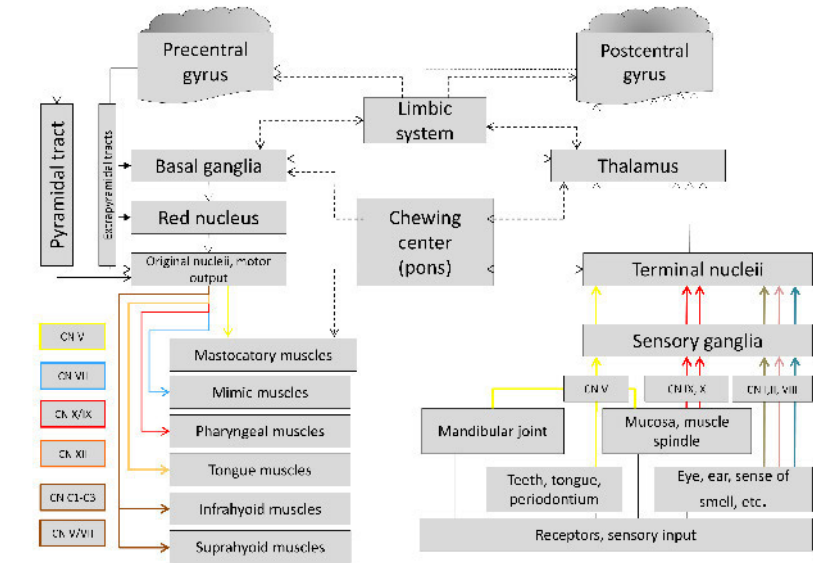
Precentral gyrus

Postcentral gyrus

Pyramidal tract

Extrapyramidal tracts

Limbic system

Basal ganglia

Thalamus

Red nucleus

Chewing center (pons)

Original nucleii, motor output

Terminal nucleii

CN V

CN VII

CN X/IX

CN XII

CN C1-C3

CN V/VII

Sensory ganglia

Mastocatory muscles

Mimic muscles

Pharyngeal muscles

Tongue muscles

Infrahyoid muscles

Suprahyoid muscles

CN V

CN IX, X

CN I,II, VIII

Mandibular joint

Mucosa, muscle spindle

Teeth, tongue, periodontium

Eye, ear, sense of smell, etc.

Receptors, sensory input